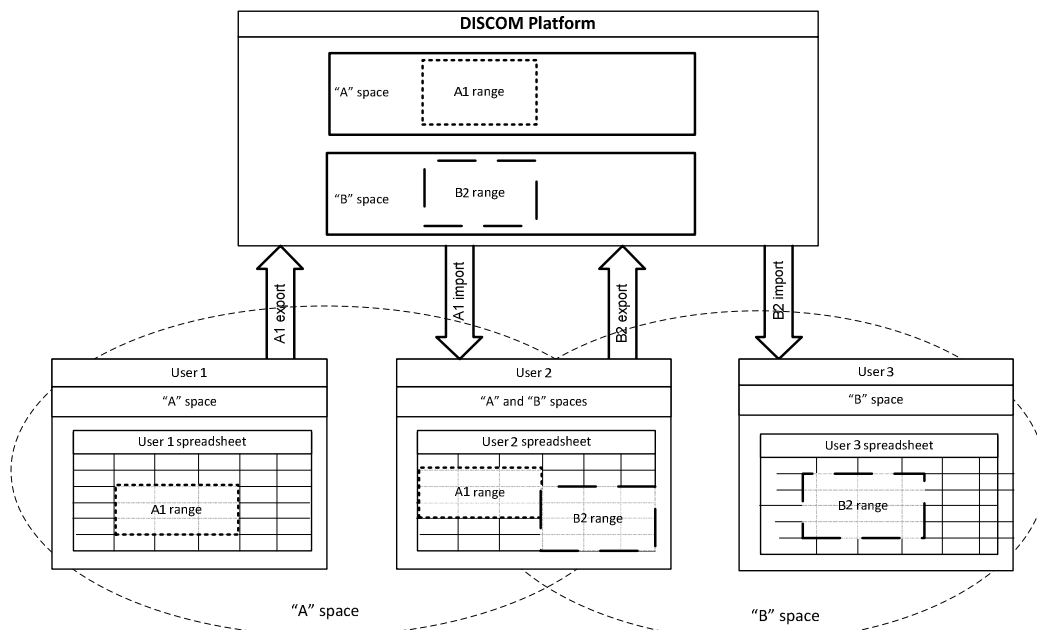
DISCOM Platform

"A" space

A1 range

"B" space

B2 range

A1 export

A1 import

B2 export

B2 import

User 1

"A" space

User 1 spreadsheet

A1 range

User 2

"A" and "B" spaces

User 2 spreadsheet

A1 range

B2 range

User 3

"B" space

User 3 spreadsheet

B2 range

"A" space

"B" space